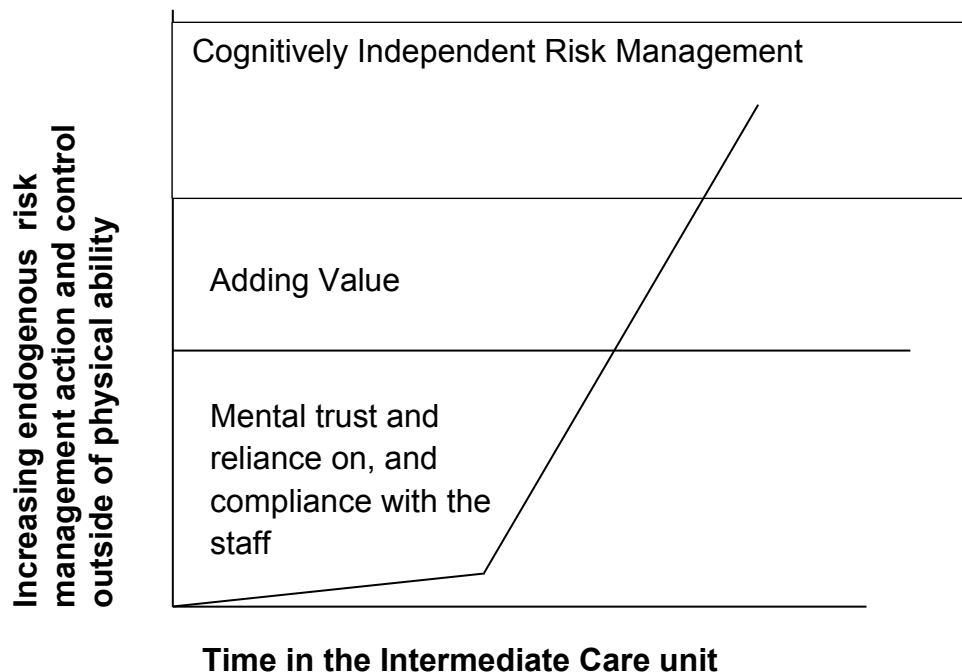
Increasing endogenous risk management action and control outside of physical ability

Cognitively Independent Risk Management

Adding Value

Mental trust and reliance on, and compliance with the staff

Time in the Intermediate Care unit